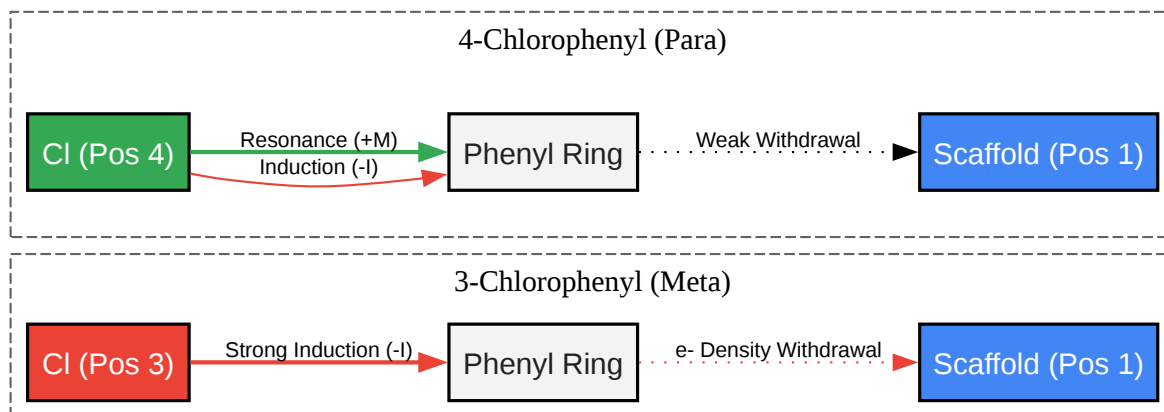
4-Chlorophenyl (Para)

Cl (Pos 4)

Resonance (+M)

Induction (-I)

Phenyl Ring

Weak Withdrawal

Scaffold (Pos 1)

3-Chlorophenyl (Meta)

Cl (Pos 3)

Strong Induction (-I)

Phenyl Ring

e- Density Withdrawal

Scaffold (Pos 1)